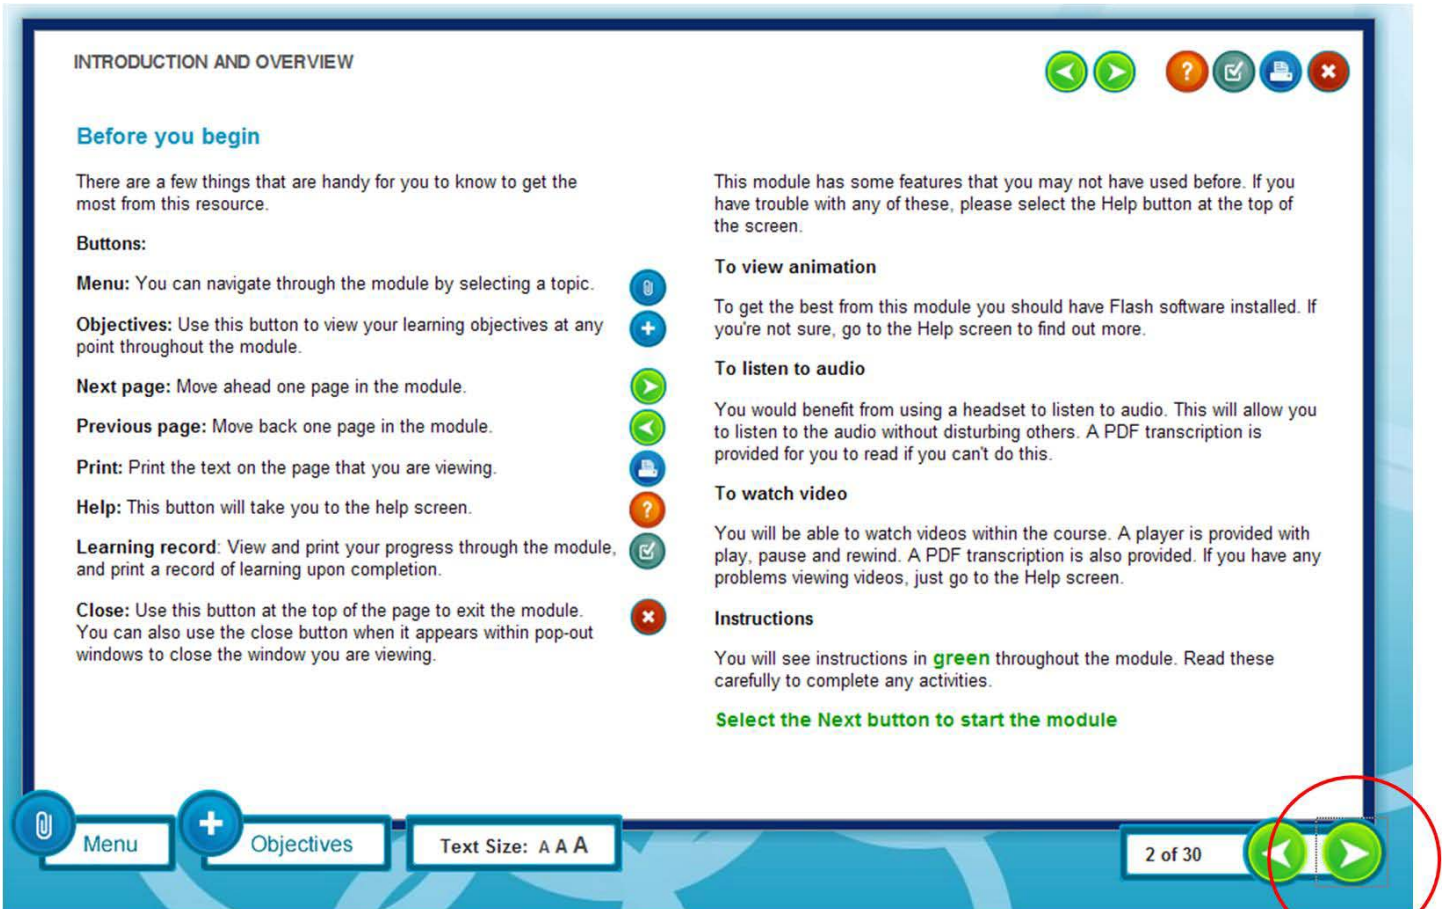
INTRODUCTION AND OVERVIEW

Before you begin

There are a few things that are handy for you to know to get the most from this resource.

Buttons:

Menu: You can navigate through the module by selecting a topic.

Objectives: Use this button to view your learning objectives at any point throughout the module.

Next page: Move ahead one page in the module.

Previous page: Move back one page in the module.

Print: Print the text on the page that you are viewing.

Help: This button will take you to the help screen.

Learning record: View and print your progress through the module, and print a record of learning upon completion.

Close: Use this button at the top of the page to exit the module. You can also use the close button when it appears within pop-out windows to close the window you are viewing.

This module has some features that you may not have used before. If you have trouble with any of these, please select the Help button at the top of the screen.

To view animation

To get the best from this module you should have Flash software installed. If you're not sure, go to the Help screen to find out more.

To listen to audio

You would benefit from using a headset to listen to audio. This will allow you to listen to the audio without disturbing others. A PDF transcription is provided for you to read if you can't do this.

To watch video

You will be able to watch videos within the course. A player is provided with play, pause and rewind. A PDF transcription is also provided. If you have any problems viewing videos, just go to the Help screen.

Instructions

You will see instructions in green throughout the module. Read these carefully to complete any activities.

Select the Next button to start the module

Menu

Objectives

Text Size: A A A

2 of 30